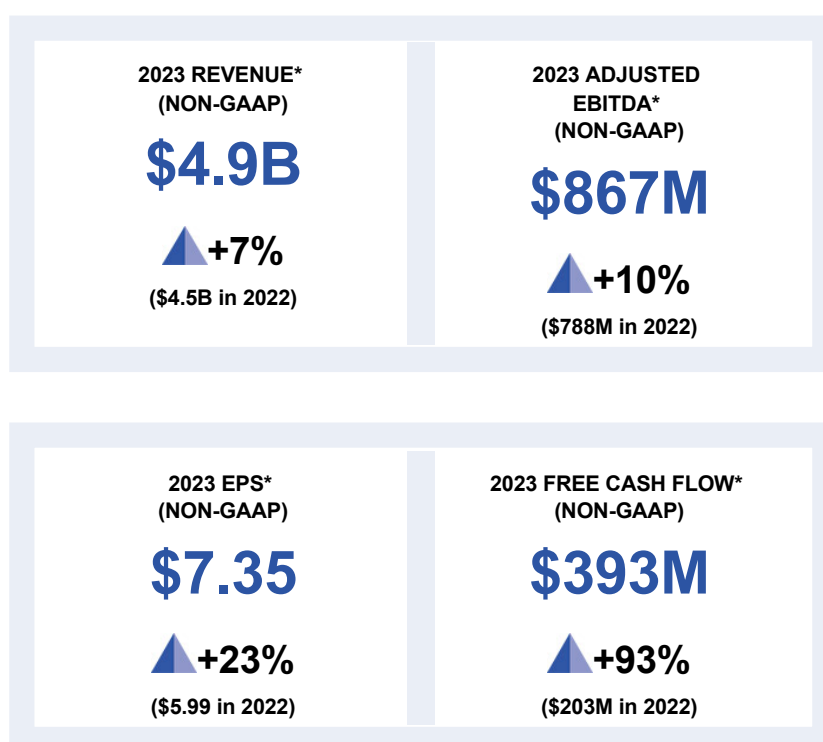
2023 REVENUE*
(NON-GAAP)

$4.9B

+7%

($4.5B in 2022)

2023 ADJUSTED EBITDA*
(NON-GAAP)

$867M

+10%

($788M in 2022)

2023 EPS*
(NON-GAAP)

$7.35

+23%

($5.99 in 2022)

2023 FREE CASH FLOW*
(NON-GAAP)

$393M

+93%

($203M in 2022)